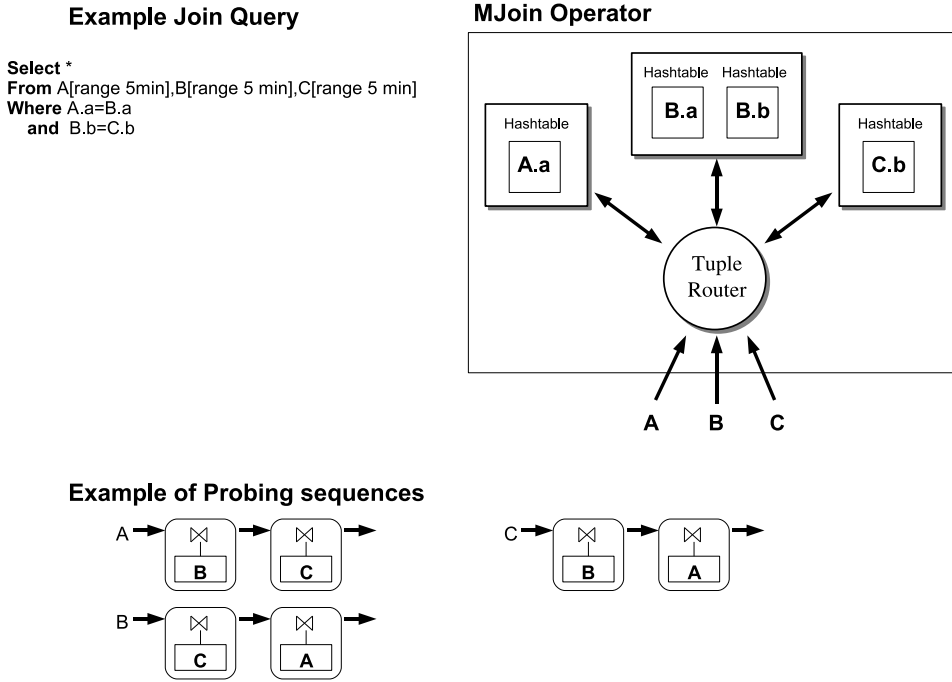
Example Join Query

Select *
From A[range 5min],B[range 5 min],C[range 5 min]
Where A.a=B.a
and B.b=C.b

MJoin Operator

Hashtable
A.a

Hashtable
B.a

Hashtable
B.b

Hashtable
C.b

Tuple Router

A
B
C

Example of Probing sequences

A
$\bowtie$
B
$\bowtie$
C

B
$\bowtie$
C
$\bowtie$
A

C
$\bowtie$
B
$\bowtie$
A